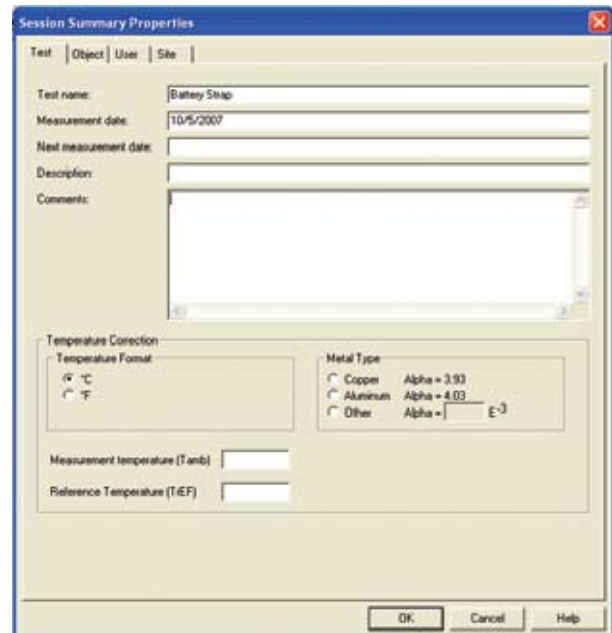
Session Summary Properties

Test | Object | User | Site

Test name: Battery Strap
Measurement date: 10/5/2007
Next measurement date:
Description:
Comments:

Temperature Correction
Temperature Format
°C
°F

Metal Type
Copper Alpha = 3.93
Aluminum Alpha = 4.03
Other Alpha = $E^{-3}$

Measurement temperature (Tamb)
Reference Temperature (TrEF)

OK Cancel Help